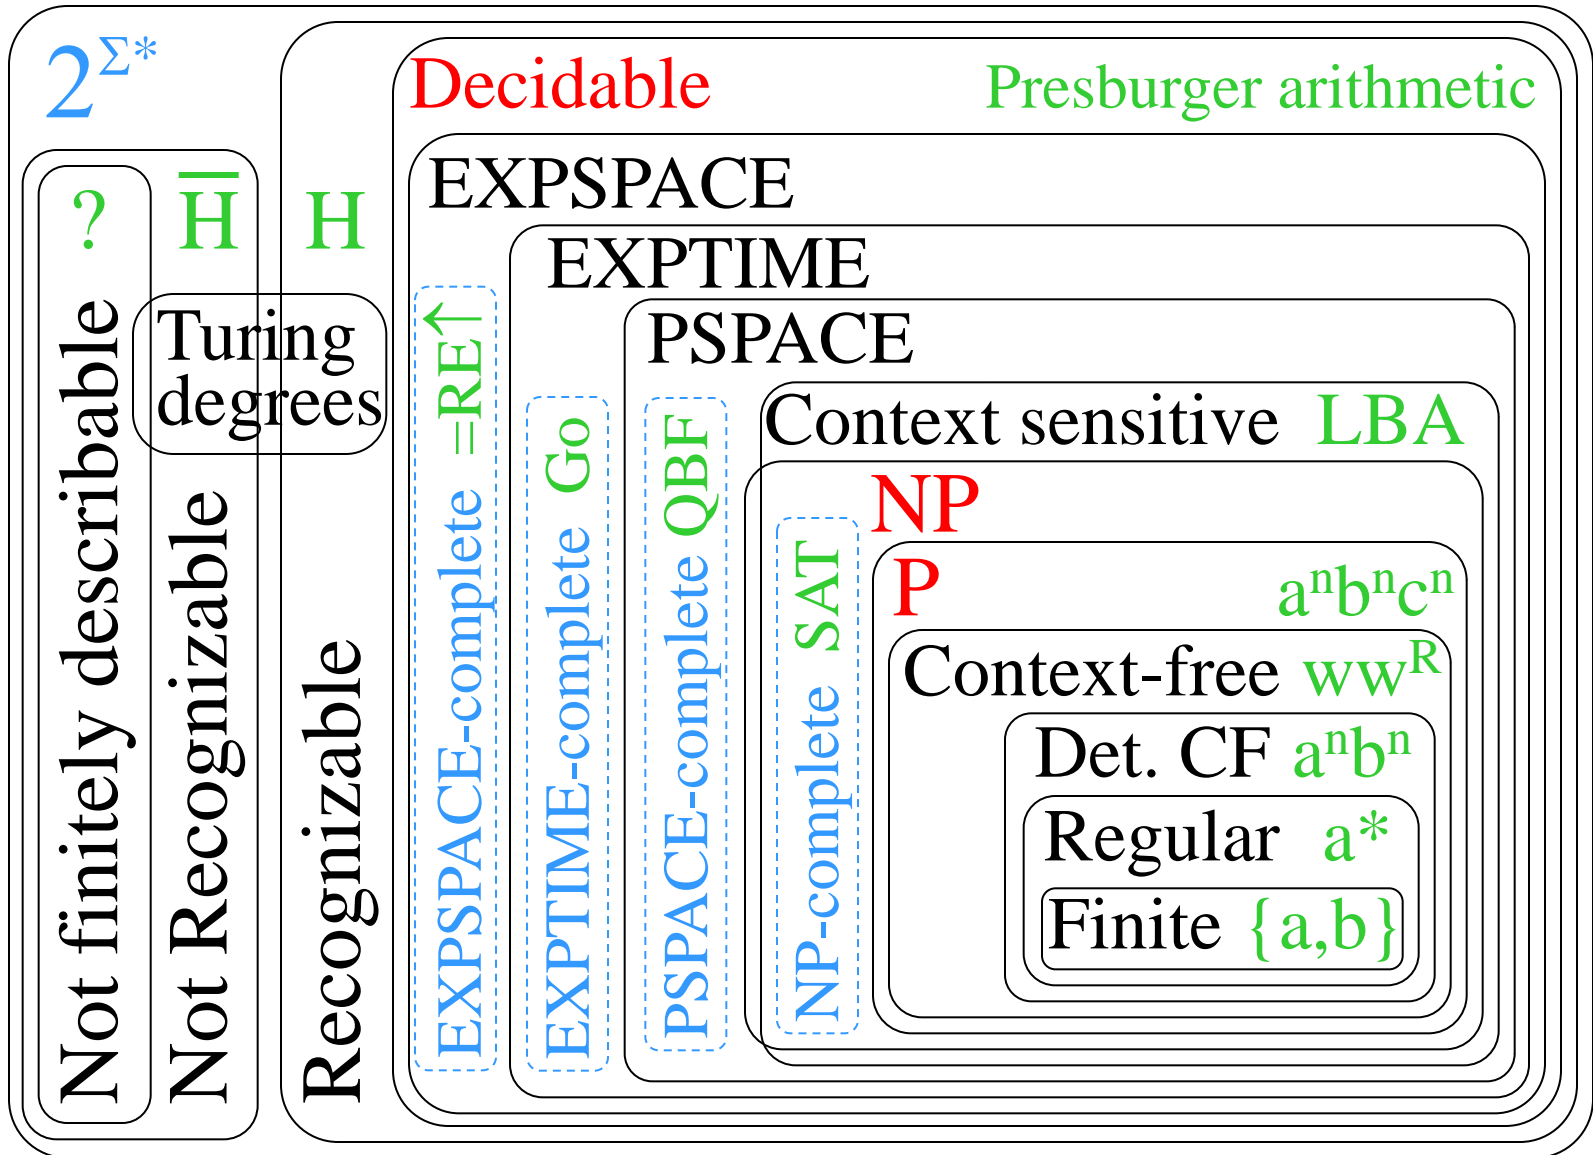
$2^{\Sigma^*}$

Decidable

Presburger arithmetic

?

$\overline{H}$

H

EXPSPACE

EXPTIME

PSPACE

Turing degrees

Not finitely describable

Not Recognizable

Recognizable

EXPSPACE-complete =RE↑

EXPTIME-complete Go

PSPACE-complete QBF

Context sensitive LBA

NP

NP-complete SAT

P

$a^nb^nc^n$

Context-free $ww^R$

Det. CF $a^nb^n$

Regular $a^*$

Finite {a,b}